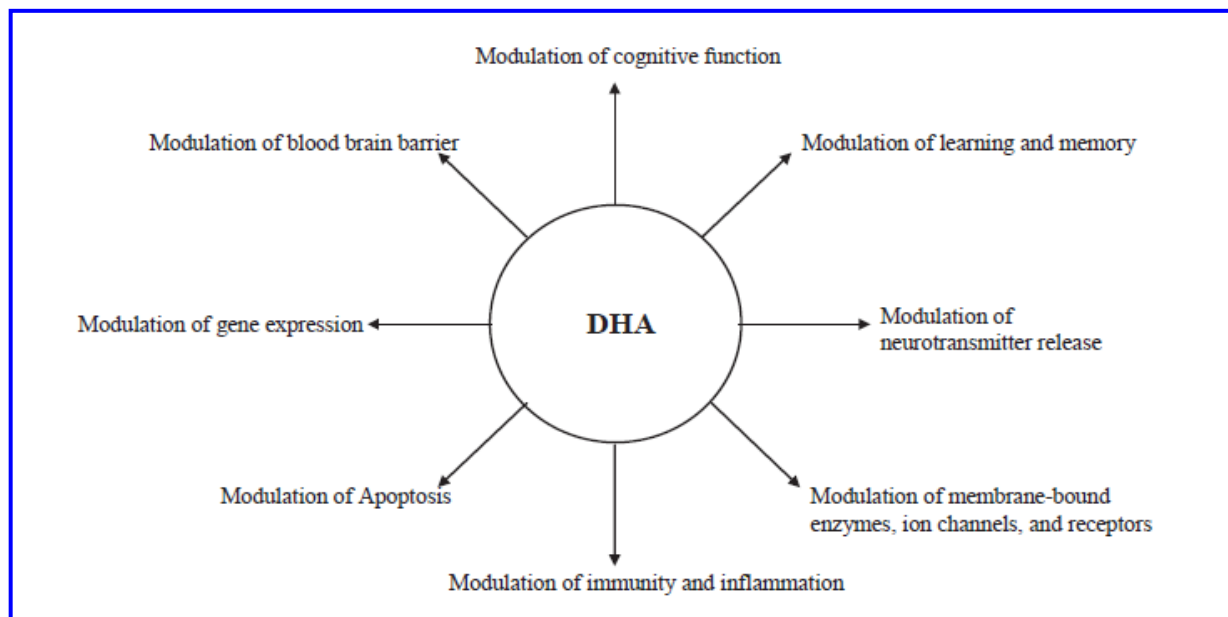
Modulation of cognitive function

Modulation of blood brain barrier

Modulation of learning and memory

DHA

Modulation of gene expression

Modulation of neurotransmitter release

Modulation of Apoptosis

Modulation of membrane-bound enzymes, ion channels, and receptors

Modulation of immunity and inflammation